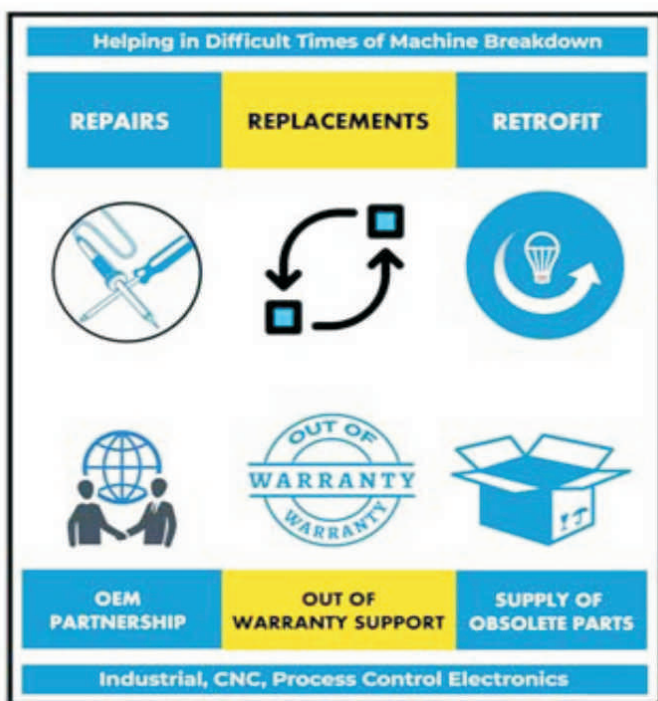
Helping in Difficult Times of Machine Breakdown

| REPAIRS | REPLACEMENTS | RETROFIT |
|---|---|---|

OUT OF
WARRANTY
WARRANTY

| OEM PARTNERSHIP | OUT OF WARRANTY SUPPORT | SUPPLY OF OBSOLETE PARTS |
|---|---|---|

Industrial, CNC, Process Control Electronics